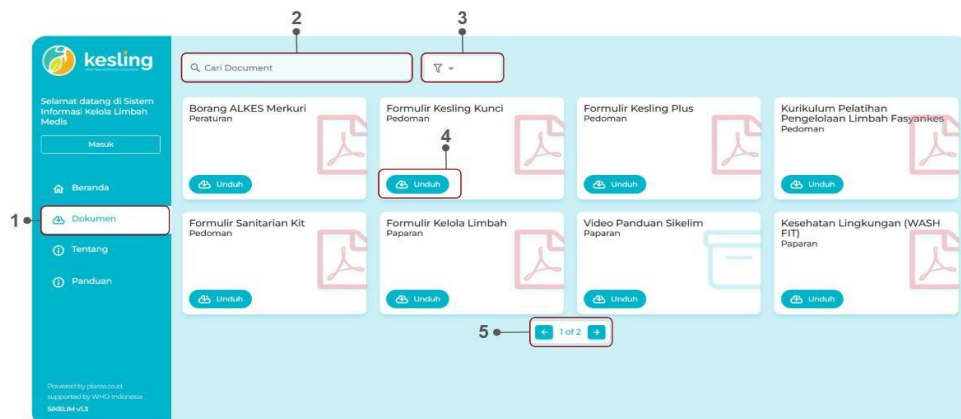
2
3
kesling
Cari Document
Selamat datang di Sistem Informasi Kelola Limbah Medis
Masuk
Beranda
1
Dokumen
Tentang
Panduan
Borang ALKES Merkuri
Peraturan
Unduh
Formulir Kesling Kunci
Pedoman
4
Unduh
Formulir Kesling Plus
Pedoman
Unduh
Kurikulum Pelatihan Pengelolaan Limbah Fasyankes
Pedoman
Unduh
Formulir Sanitarian Kit
Pedoman
Unduh
Formulir Kelola Limbah
Paparan
Unduh
Video Panduan Sikelim
Paparan
Unduh
Kesehatan Lingkungan (WASH FIT)
Paparan
Unduh
5
1 of 2
Powered by plonia.co.id, supported by WHO Indonesia
SIKELIM v1.3